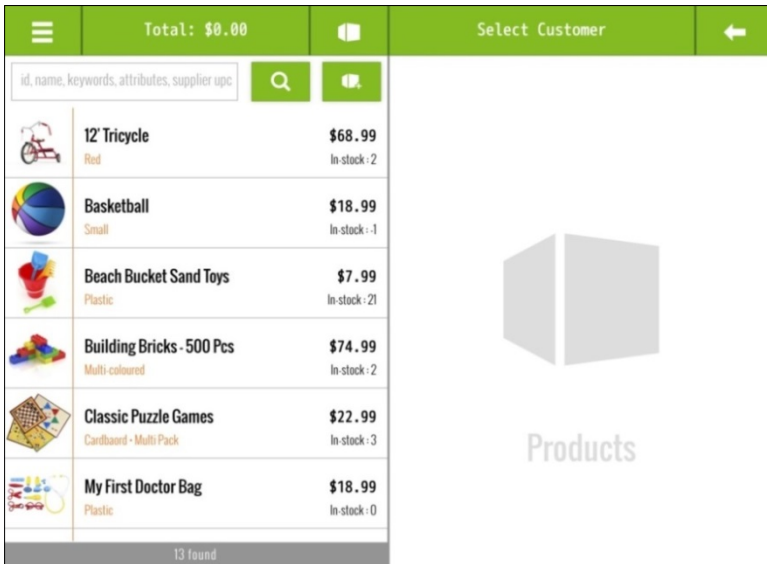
Total: $0.00

Select Customer

id, name, keywords, attributes, supplier upc

12' Tricycle
Red
$68.99
In-stock : 2

Basketball
Small
$18.99
In-stock : -1

Beach Bucket Sand Toys
Plastic
$7.99
In-stock : 21

Building Bricks - 500 Pcs
Multi-coloured
$74.99
In-stock : 2

Classic Puzzle Games
Cardbaord - Multi Pack
$22.99
In-stock : 3

My First Doctor Bag
Plastic
$18.99
In-stock : 0

13 found

Products